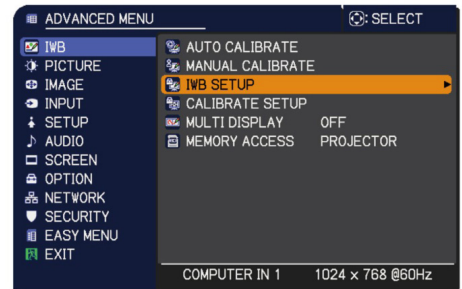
ADVANCED MENU
: SELECT

IWB
PICTURE
IMAGE
INPUT
SETUP
AUDIO
SCREEN
OPTION
NETWORK
SECURITY
EASY MENU
EXIT

AUTO CALIBRATE
MANUAL CALIBRATE
IWB SETUP
CALIBRATE SETUP
MULTI DISPLAY OFF
MEMORY ACCESS PROJECTOR

COMPUTER IN 1 1024 x 768 @60Hz